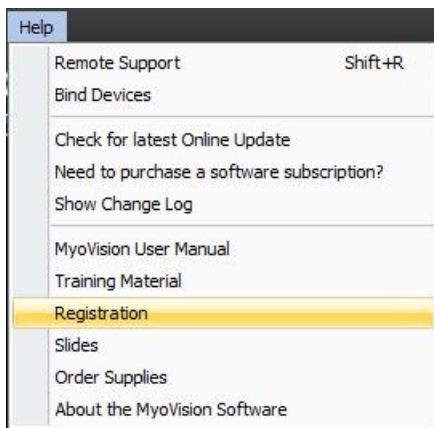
Help

Remote Support Shift+R
Bind Devices

Check for latest Online Update
Need to purchase a software subscription?
Show Change Log

MyoVision User Manual
Training Material
Registration
Slides
Order Supplies
About the MyoVision Software